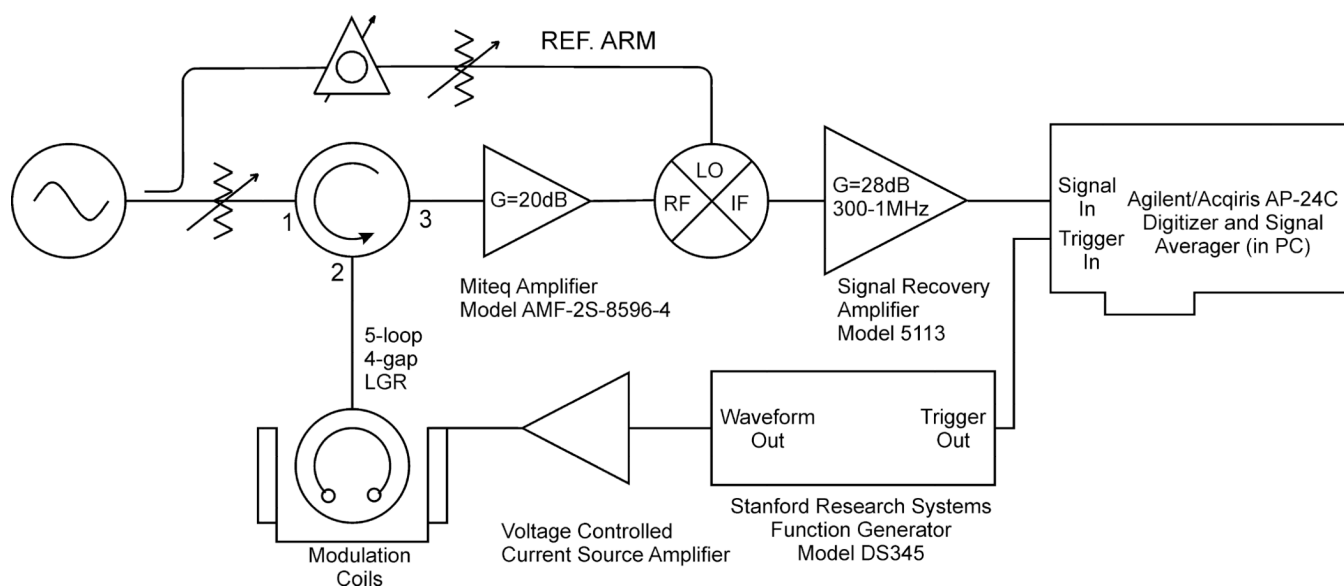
REF. ARM

1

3

2

G=20dB

LO

RF

IF

G=28dB
300-1MHz

Signal
In
Trigger
In

Agilent/Acqiris AP-24C
Digitizer and Signal
Averager (in PC)

Miteq Amplifier
Model AMF-2S-8596-4

Signal Recovery
Amplifier
Model 5113

5-loop
4-gap
LGR

Waveform
Out

Trigger
Out

Modulation
Coils

Voltage Controlled
Current Source Amplifier

Stanford Research Systems
Function Generator
Model DS345